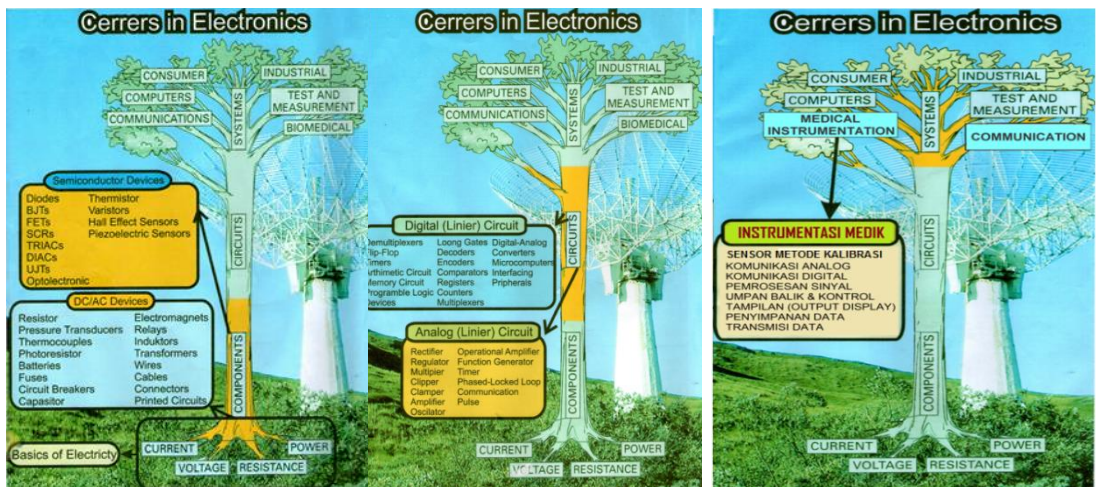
Cerrers in Electronics

CONSUMER
COMPUTERS
COMMUNICATIONS
INDUSTRIAL
TEST AND MEASUREMENT
BIOMEDICAL
SYSTEMS
CIRCUITS
COMPONENTS

Semiconductor Devices
Diodes
BJTs
FETs
SCRs
TRIACs
DIACs
UJTs
Optolectronic
Thermistor
Varistors
Hall Effect Sensors
Piezoelectric Sensors

DC/AC Devices
Resistor
Pressure Transducers
Thermocouples
Photoresistor
Batteries
Fuses
Circuit Breakers
Capasitor
Electromagnets
Relays
Induktors
Transformers
Wires
Cables
Connectors
Printed Circuits

Basics of Electricty
CURRENT
POWER
VOLTAGE
RESISTANCE

Cerrers in Electronics

CONSUMER
COMPUTERS
COMMUNICATIONS
INDUSTRIAL
TEST AND MEASUREMENT
BIOMEDICAL
SYSTEMS
CIRCUITS
COMPONENTS

Digital (Linier) Circuit
Demultiplexers
Flip-Flop
Timers
Arthimetic Circuit
Memory Circuit
Programble Logic Devices
Loong Gates
Decoders
Encoders
Comparators
Registers
Counters
Multiplexers
Digital-Analog Converters
Microcomputers
Interfacing
Pripherals

Analog (Linier) Circuit
Rectifier
Regulator
Multipier
Clipper
Clamper
Amplifier
Oscilator
Operational Amplifier
Function Generator
Timer
Phased-Locked Loop
Communication
Pulse

CURRENT
POWER
VOLTAGE
RESISTANCE

Cerrers in Electronics

CONSUMER
COMPUTERS
MEDICAL INSTRUMENTATION
INDUSTRIAL
TEST AND MEASUREMENT
COMMUNICATION
SYSTEMS
CIRCUITS
COMPONENTS

INSTRUMENTASI MEDIK
SENSOR METODE KALIBRASI
KOMUNIKASI ANALOG
KOMUNIKASI DIGITAL
PEMROSESAN SINYAL
UMPAN BALIK & KONTROL
TAMPILAN (OUTPUT DISPLAY)
PENYIMPANAN DATA
TRANSMISI DATA

CURRENT
POWER
VOLTAGE
RESISTANCE